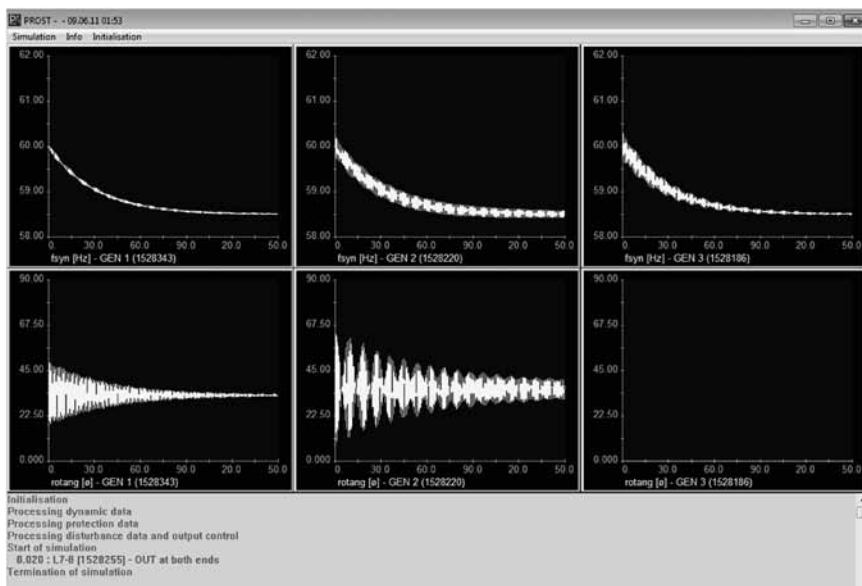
PROST - - 09.06.11 01:53

Simulation Info Initialisation

62.00
61.00
60.00
59.00
58.00
0 30.0 60.0 90.0 20.0 50.0
fsyn [Hz] - GEN 1 (1528343)

62.00
61.00
60.00
59.00
58.00
0 30.0 60.0 90.0 20.0 50.0
fsyn [Hz] - GEN 2 (1528220)

62.00
61.00
60.00
59.00
58.00
0 30.0 60.0 90.0 20.0 50.0
fsyn [Hz] - GEN 3 (1528186)

90.00
67.50
45.00
22.50
0.000
0 30.0 60.0 90.0 20.0 50.0
rotang [ø] - GEN 1 (1528343)

90.00
67.50
45.00
22.50
0.000
0 30.0 60.0 90.0 20.0 50.0
rotang [ø] - GEN 2 (1528220)

90.00
67.50
45.00
22.50
0.000
0 30.0 60.0 90.0 20.0 50.0
rotang [ø] - GEN 3 (1528186)

Initialisation
Processing dynamic data
Processing protection data
Processing disturbance data and output control
Start of simulation
8.020 : L7-8 [1528255] - OUT at both ends
Termination of simulation